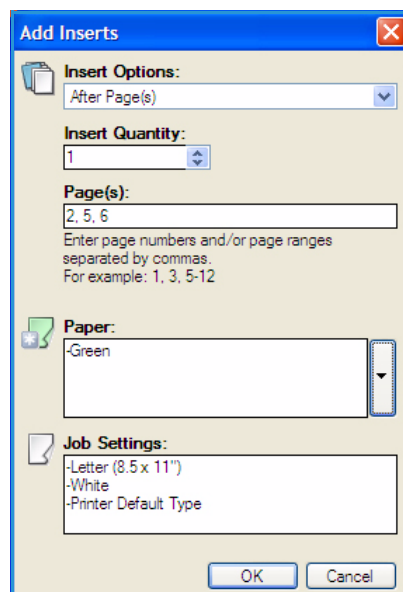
Add Inserts

Insert Options:
After Page(s)

Insert Quantity:
1

Page(s):
2, 5, 6

Enter page numbers and/or page ranges separated by commas.
For example: 1, 3, 5-12

Paper:
-Green

Job Settings:
-Letter (8.5 x 11")
-White
-Printer Default Type

OK
Cancel